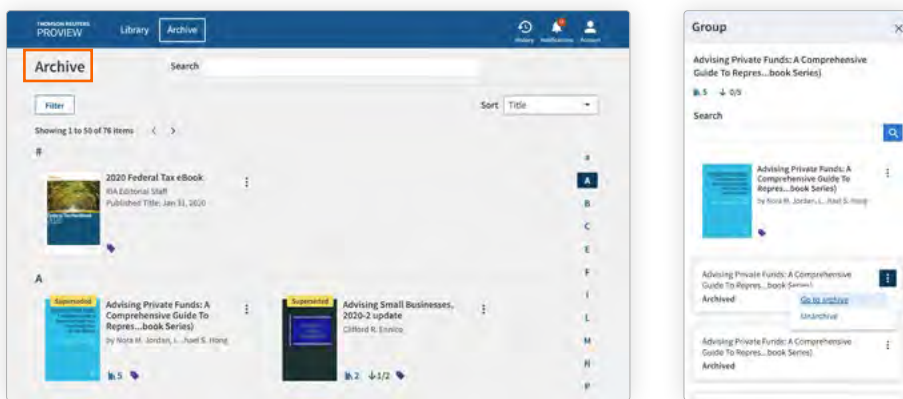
THOMSON REUTERS PROVIEW

Library

Archive

History Notifications Account

Archive

Search

Filter

Sort Title

Showing 1 to 50 of 76 items

#

2020 Federal Tax eBook
RIA Editorial Staff
Published Title: Jan 31, 2020

A

Superseded

Advising Private Funds: A Comprehensive Guide To Repres...book Series)
by Nora M. Jordan, L...hoel S. Hong

5

Superseded

Advising Small Businesses, 2020-2 update
Clifford R. Ennico

2 1/2

#
A
B
C
E
F
I
L
M
N
P

Group

Advising Private Funds: A Comprehensive Guide To Repres...book Series)

5 0/5

Search

Advising Private Funds: A Comprehensive Guide To Repres...book Series)
by Nora M. Jordan, L...hoel S. Hong

Advising Private Funds: A Comprehensive Guide To Repres...book Series)
Archived

Go to archive
Unarchive

Advising Private Funds: A Comprehensive Guide To Repres...book Series)
Archived